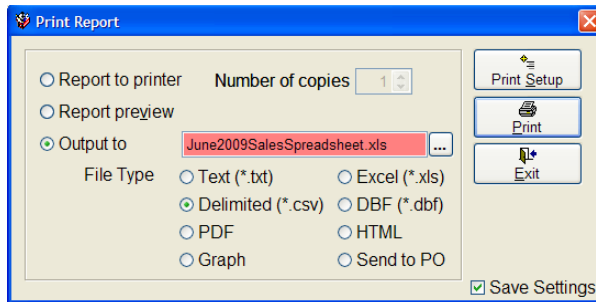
Print Report

Report to printer

Number of copies 1

Report preview

Output to June2009SalesSpreadsheet.xls ...

File Type

Text (*.txt)

Excel (*.xls)

Delimited (*.csv)

DBF (*.dbf)

PDF

HTML

Graph

Send to PO

Print Setup

Print

Exit

Save Settings